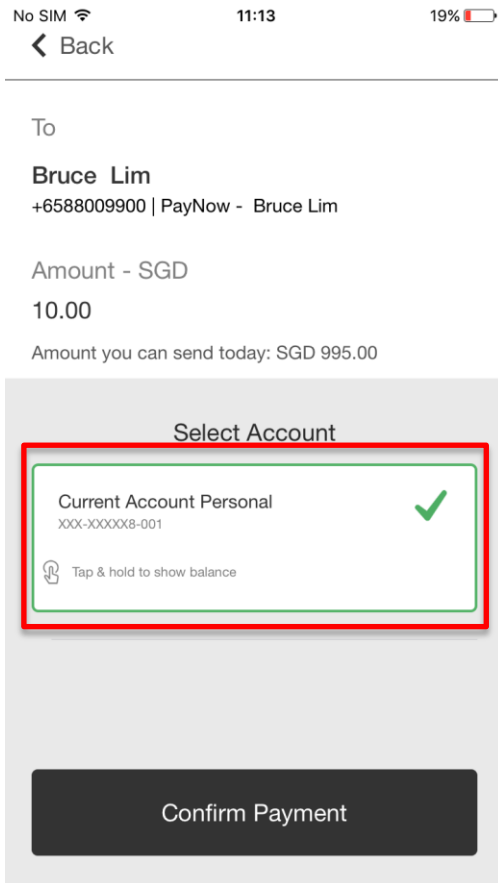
No SIM 11:13 19%

Back

To

Bruce Lim
+6588009900 | PayNow - Bruce Lim

Amount - SGD
10.00

Amount you can send today: SGD 995.00

Select Account

Current Account Personal
XXX-XXXXX8-001

Tap & hold to show balance

Confirm Payment